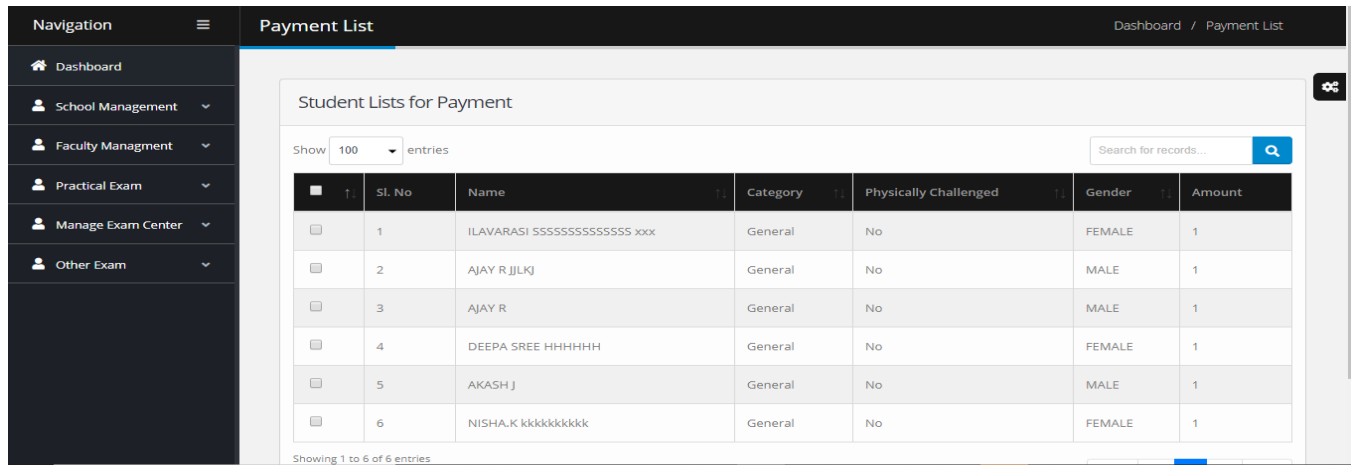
Navigation

Dashboard

School Management

Faculty Managment

Practical Exam

Manage Exam Center

Other Exam

Payment List

Dashboard / Payment List

Student Lists for Payment

Show 100 entries

Search for records...

| | Sl. No | Name | Category | Physically Challenged | Gender | Amount |
|---|---|---|---|---|---|---|
| | 1 | ILAVARASI SSSSSSSSSSSSSS xxx | General | No | FEMALE | 1 |
| | 2 | AJAY R JJLKJ | General | No | MALE | 1 |
| | 3 | AJAY R | General | No | MALE | 1 |
| | 4 | DEEPA SREE HHHHHH | General | No | FEMALE | 1 |
| | 5 | AKASH J | General | No | MALE | 1 |
| | 6 | NISHA.K kkkkkkkkkk | General | No | FEMALE | 1 |

Showing 1 to 6 of 6 entries